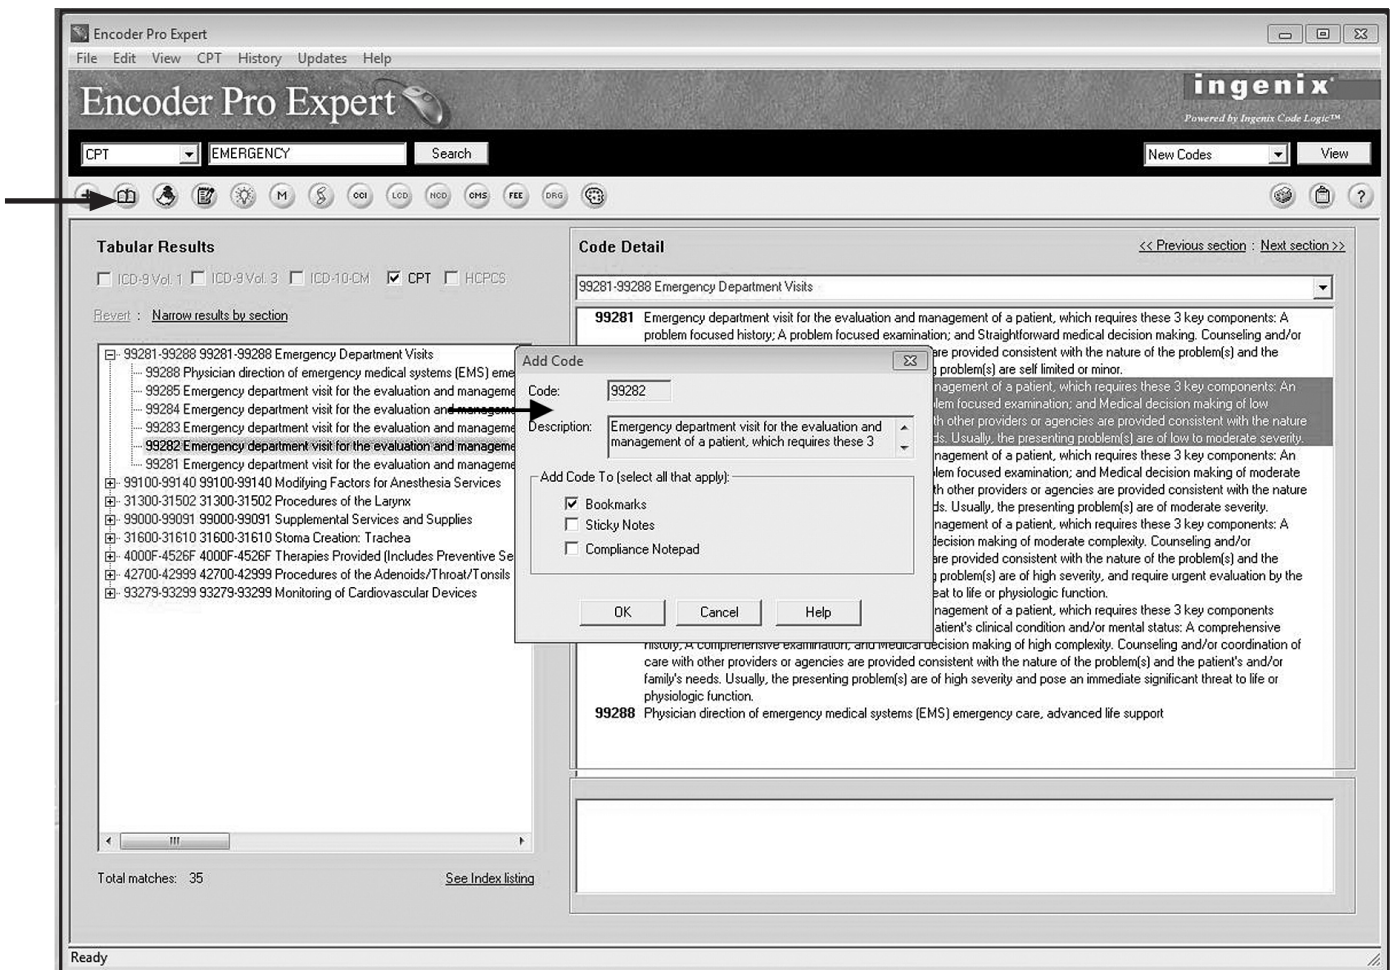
Encoder Pro Expert
File Edit View CPT History Updates Help
Encoder Pro Expert
ingenix
Powered by Ingenix Code Logic™
CPT
EMERGENCY
Search
New Codes
View
M
OCI LCD NCD CMS FEE DRG
Tabular Results
ICD-9 Vol. 1 ICD-9 Vol. 3 ICD-10-CM CPT HCPCS
Revert : Narrow results by section
99281-99288 99281-99288 Emergency Department Visits
99288 Physician direction of emergency medical systems (EMS) eme
99285 Emergency department visit for the evaluation and manageme
99284 Emergency department visit for the evaluation and manageme
99283 Emergency department visit for the evaluation and manageme
99282 Emergency department visit for the evaluation and manageme
99281 Emergency department visit for the evaluation and manageme
99100-99140 99100-99140 Modifying Factors for Anesthesia Services
31300-31502 31300-31502 Procedures of the Larynx
99000-99091 99000-99091 Supplemental Services and Supplies
31600-31610 31600-31610 Stoma Creation: Trachea
4000F-4526F 4000F-4526F Therapies Provided (Includes Preventive Se
42700-42999 42700-42999 Procedures of the Adenoids/Throat/Tonsils
93279-93299 93279-93299 Monitoring of Cardiovascular Devices
III
Total matches: 35
See Index listing
Code Detail
<< Previous section : Next section >>
99281-99288 Emergency Department Visits
99281 Emergency department visit for the evaluation and management of a patient, which requires these 3 key components: A problem focused history; A problem focused examination; and Straightforward medical decision making. Counseling and/or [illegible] are provided consistent with the nature of the problem(s) and the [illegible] problem(s) are self limited or minor.
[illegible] nagement of a patient, which requires these 3 key components: An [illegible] lem focused examination; and Medical decision making of low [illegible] th other providers or agencies are provided consistent with the nature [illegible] ds. Usually, the presenting problem(s) are of low to moderate severity.
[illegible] nagement of a patient, which requires these 3 key components: An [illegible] lem focused examination; and Medical decision making of moderate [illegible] th other providers or agencies are provided consistent with the nature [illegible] ds. Usually, the presenting problem(s) are of moderate severity.
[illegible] nagement of a patient, which requires these 3 key components: A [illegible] decision making of moderate complexity. Counseling and/or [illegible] are provided consistent with the nature of the problem(s) and the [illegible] problem(s) are of high severity, and require urgent evaluation by the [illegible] eat to life or physiologic function.
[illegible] nagement of a patient, which requires these 3 key components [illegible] atient's clinical condition and/or mental status: A comprehensive history; A comprehensive examination; and Medical decision making of high complexity. Counseling and/or coordination of care with other providers or agencies are provided consistent with the nature of the problem(s) and the patient's and/or family's needs. Usually, the presenting problem(s) are of high severity and pose an immediate significant threat to life or physiologic function.
99288 Physician direction of emergency medical systems (EMS) emergency care, advanced life support
Add Code
Code: 99282
Description: Emergency department visit for the evaluation and management of a patient, which requires these 3
Add Code To (select all that apply):
Bookmarks
Sticky Notes
Compliance Notepad
OK Cancel Help
Ready